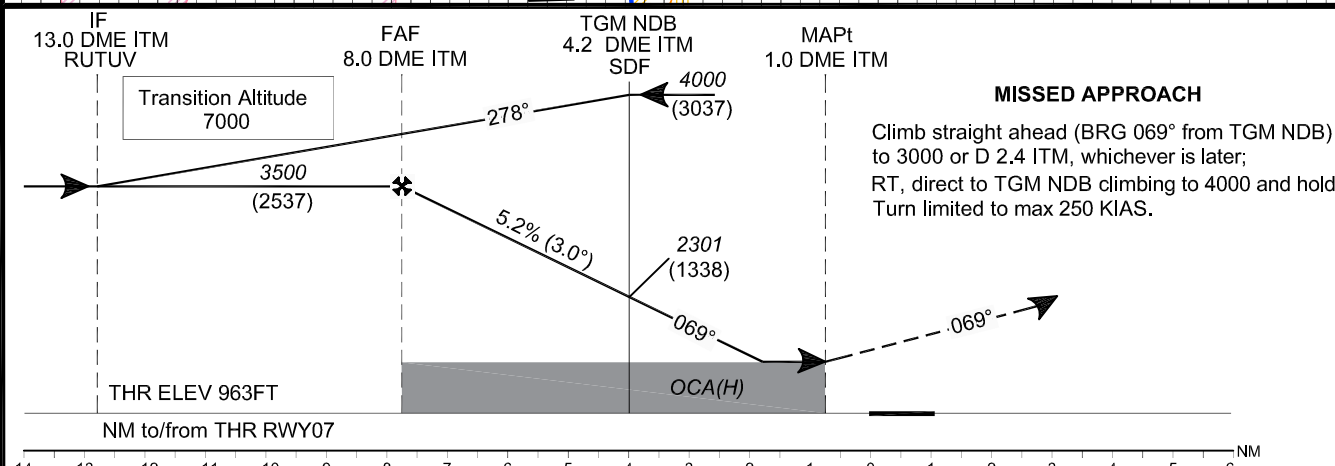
IF
13.0 DME ITM
RUTUV

FAF
8.0 DME ITM

TGM NDB
4.2 DME ITM
SDF

MAPt
1.0 DME ITM

Transition Altitude
7000

278°

4000
(3037)

MISSED APPROACH

Climb straight ahead (BRG 069° from TGM NDB) to 3000 or D 2.4 ITM, whichever is later;
RT, direct to TGM NDB climbing to 4000 and hold
Turn limited to max 250 KIAS.

3500
(2537)

5.2% (3.0°)

2301
(1338)

069°

069°

THR ELEV 963FT

OCA(H)

NM to/from THR RWY07

NM